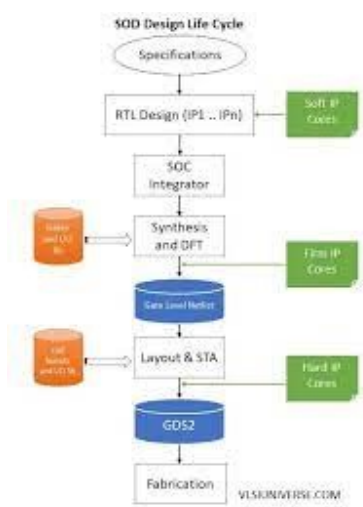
SOC Design Life Cycle

Specifications

RTL Design (IP1 .. IPn)

Soft IP Cores

SOC Integrator

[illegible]

Synthesis and DFT

Firm IP Cores

Gate Level Netlist

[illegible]

Layout & STA

Hard IP Cores

GDS2

Fabrication

VLSIUNIVERSE.COM